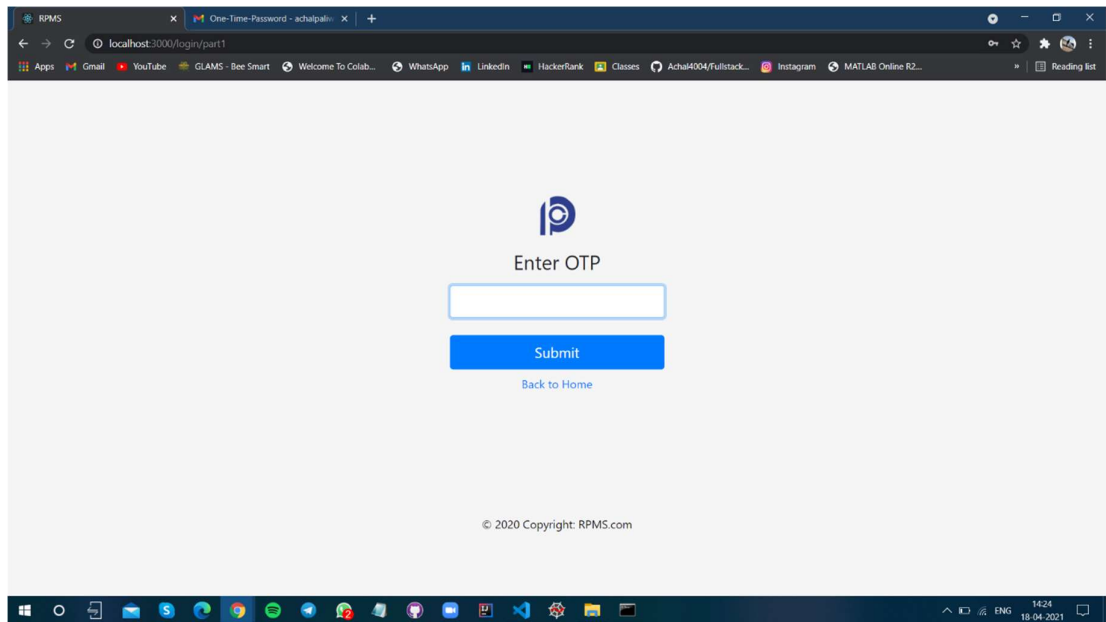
RPMS
One-Time-Password - achalpalm
localhost:3000/login/part1
Apps Gmail YouTube GLAMS - Bee Smart Welcome To Colab... WhatsApp LinkedIn HackerRank Classes Achal4004/Fullstack... Instagram MATLAB Online R2...
Reading list

Enter OTP

Submit

Back to Home

© 2020 Copyright: RPMS.com

ENG 14:24 18-04-2021